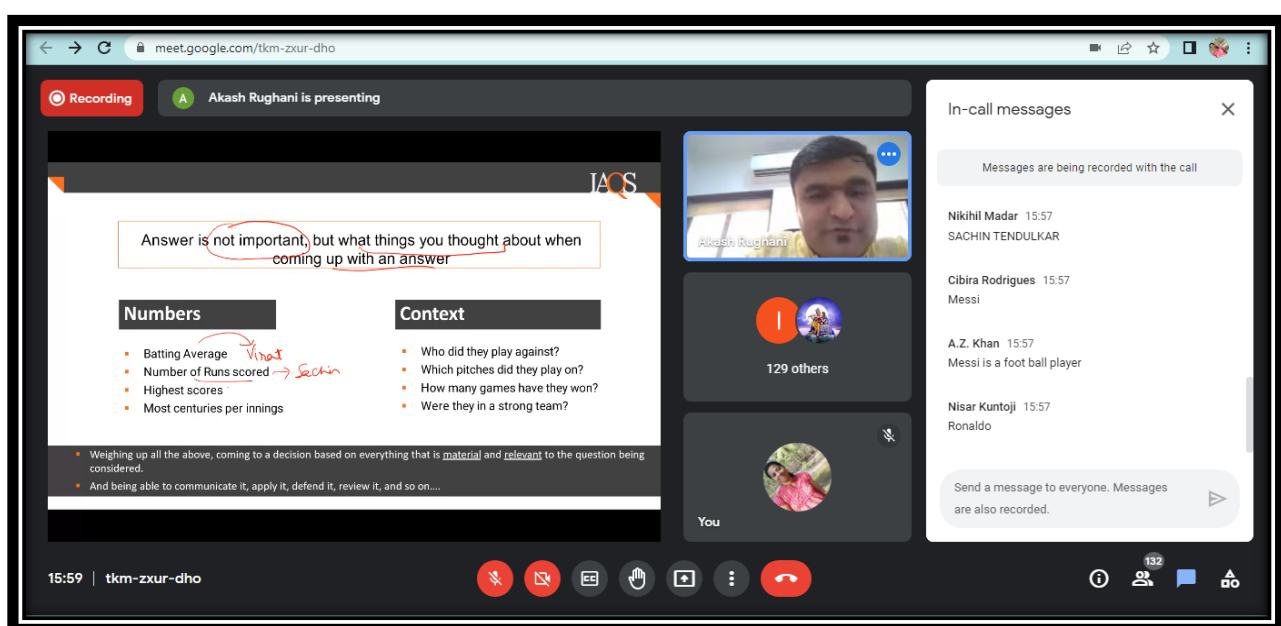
meet.google.com/tkm-zxur-dho

Recording

A Akash Rughani is presenting

JAQS

Answer is not important, but what things you thought about when coming up with an answer

Numbers

- Batting Average Virat
- Number of Runs scored → Sachin
- Highest scores
- Most centuries per innings

Context

- Who did they play against?
- Which pitches did they play on?
- How many games have they won?
- Were they in a strong team?

- Weighing up all the above, coming to a decision based on everything that is material and relevant to the question being considered.
- And being able to communicate it, apply it, defend it, review it, and so on....

Akash Rughani

I

129 others

You

In-call messages

Messages are being recorded with the call

Nikihil Madar 15:57
SACHIN TENDULKAR

Cibira Rodrigues 15:57
Messi

A.Z. Khan 15:57
Messi is a foot ball player

Nisar Kuntoji 15:57
Ronaldo

Send a message to everyone. Messages are also recorded.

15:59 | tkm-zxur-dho

132